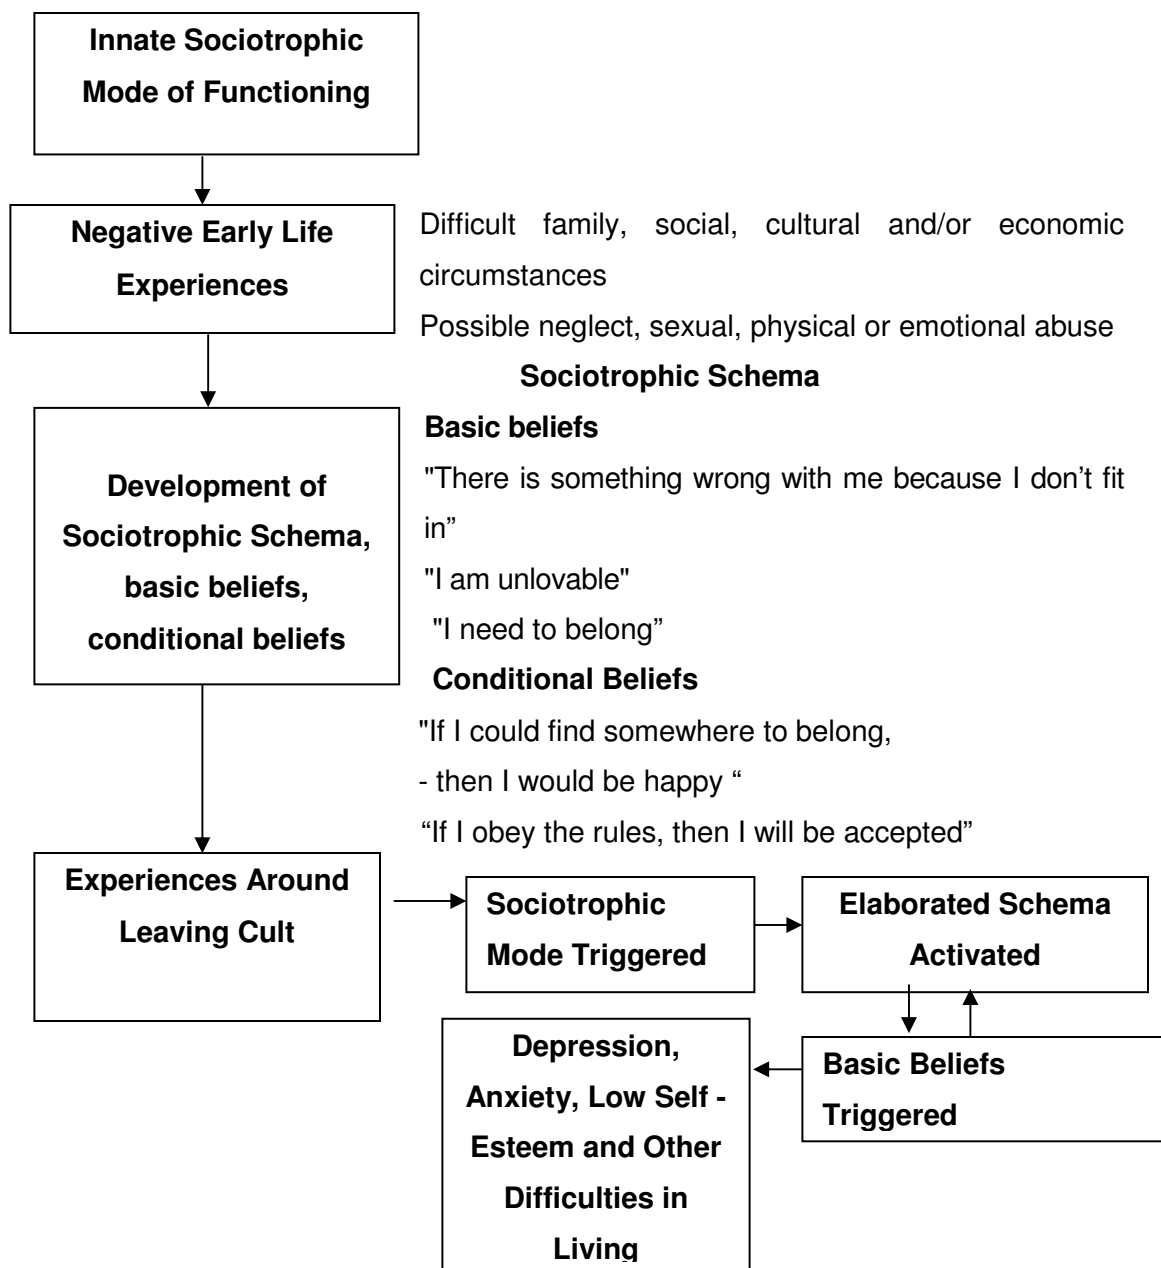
Innate Sociotrophic Mode of Functioning

Negative Early Life Experiences

Difficult family, social, cultural and/or economic circumstances

Possible neglect, sexual, physical or emotional abuse

Sociotrophic Schema

Development of Sociotrophic Schema, basic beliefs, conditional beliefs

Basic beliefs

"There is something wrong with me because I don’t fit in”

"I am unlovable"

"I need to belong”

Conditional Beliefs

"If I could find somewhere to belong,

- then I would be happy “

“If I obey the rules, then I will be accepted”

Experiences Around Leaving Cult

Sociotrophic Mode Triggered

Elaborated Schema Activated

Basic Beliefs Triggered

Depression, Anxiety, Low Self - Esteem and Other Difficulties in Living